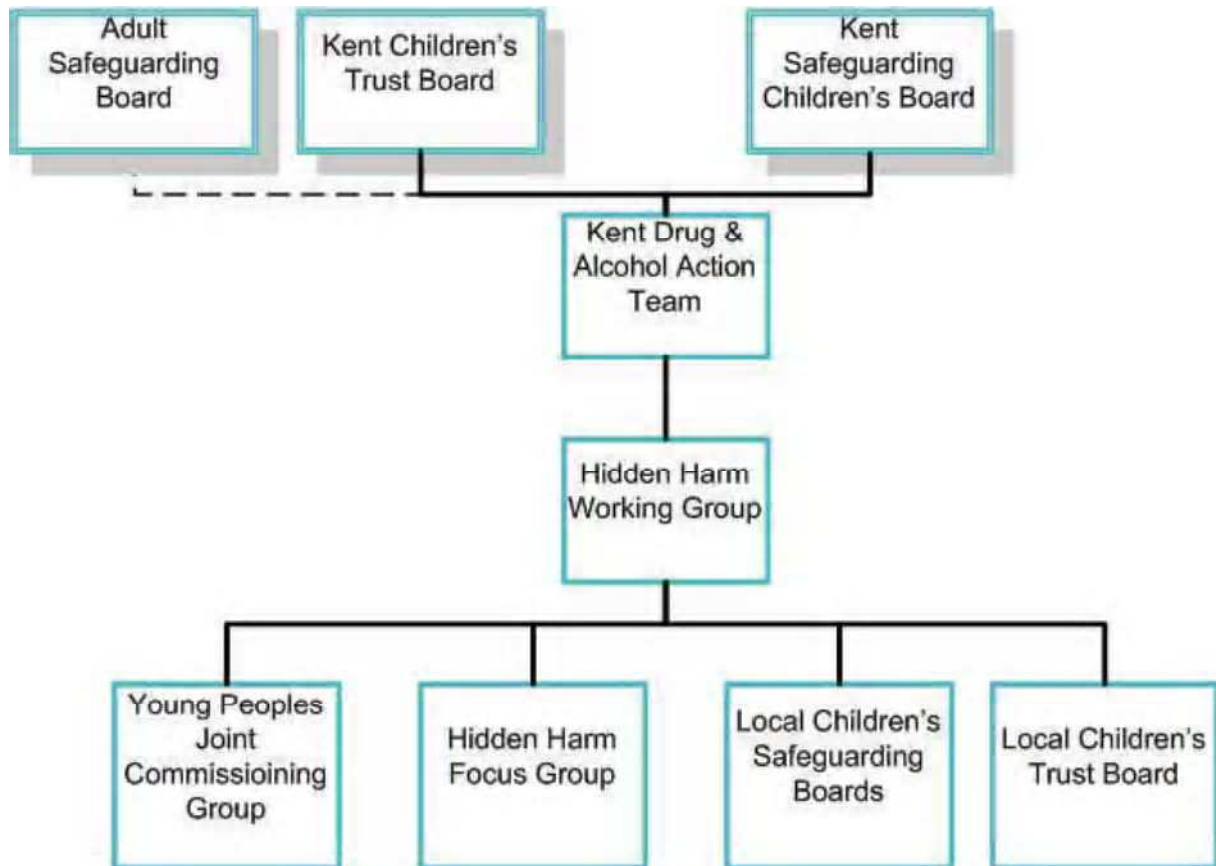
Adult Safeguarding Board

Kent Children's Trust Board

Kent Safeguarding Children's Board

Kent Drug & Alcohol Action Team

Hidden Harm Working Group

Young Peoples Joint Commissioining Group

Hidden Harm Focus Group

Local Children's Safeguarding Boards

Local Children's Trust Board